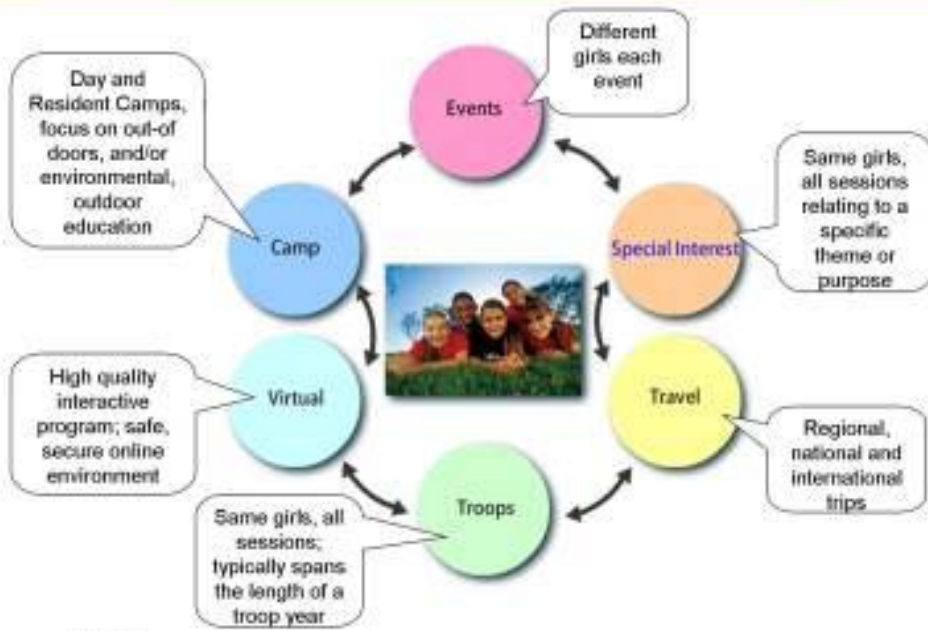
Different girls each event

Events

Day and Resident Camps, focus on out-of doors, and/or environmental, outdoor education

Camp

Same girls, all sessions relating to a specific theme or purpose

Special Interest

High quality interactive program; safe, secure online environment

Virtual

Travel

Regional, national and international trips

Troops

Same girls, all sessions; typically spans the length of a troop year